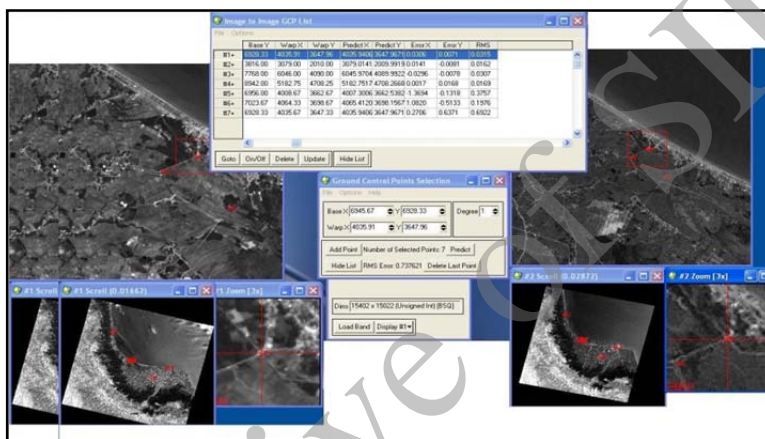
Image to Image GCP List
File Options

| | Base Y | Warp X | Warp Y | Predict X | Predict Y | Error X | Error Y | RMS |
|---|---|---|---|---|---|---|---|---|
| #1+ | 6928.33 | 4035.91 | 3647.96 | 4035.9406 | 3647.9671 | 0.0306 | 0.0071 | 0.0315 |
| #2+ | 3816.00 | 3079.00 | 2010.00 | 3079.0141 | 2009.9919 | 0.0141 | -0.0081 | 0.0162 |
| #3+ | 7768.00 | 6046.00 | 4090.00 | 6045.9704 | 4089.9922 | -0.0296 | -0.0078 | 0.0307 |
| #4+ | 8942.00 | 5182.75 | 4709.25 | 5182.7517 | 4709.2668 | 0.0017 | 0.0168 | 0.0169 |
| #5+ | 6956.00 | 4008.67 | 3662.67 | 4007.3006 | 3662.5392 | -1.3694 | -0.1318 | 1.3757 |
| #6+ | 7023.67 | 4064.33 | 3698.67 | 4065.4120 | 3698.1567 | 1.0820 | -0.5133 | 1.1976 |
| #7+ | 6928.33 | 4035.67 | 3647.33 | 4035.9406 | 3647.9671 | 0.2706 | 0.6371 | 0.6922 |

Goto On/Off Delete Update Hide List

Ground Control Points Selection
File Options Help
Base X 6945.67 Y 6928.33 Degree 1
Warp X 4035.91 Y 3647.96
Add Point Number of Selected Points: 7 Predict
Hide List RMS Error: 0.737621 Delete Last Point

#1 Scroll #1 Scroll (0.01667) #1 Zoom [3x]

Dims 15402 x 15022 (Unsigned Int) [BSQ]
Load Band Display #1

#2 Scroll (0.02873) #2 Zoom [3x]